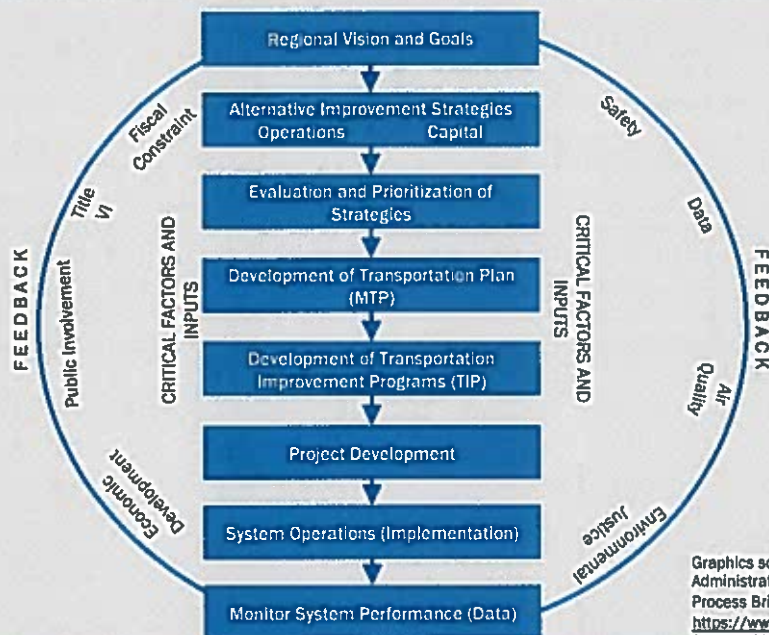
Regional Vision and Goals

Alternative Improvement Strategies
Operations Capital

Evaluation and Prioritization of Strategies

Development of Transportation Plan (MTP)

Development of Transportation Improvement Programs (TIP)

Project Development

System Operations (Implementation)

Monitor System Performance (Data)

FEEDBACK

Fiscal Constraint

Title VI

Public Involvement

Economic Development

CRITICAL FACTORS AND INPUTS

CRITICAL FACTORS AND INPUTS

Safety

Data

Air Quality

Environmental Justice

FEEDBACK

Graphics so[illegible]
Administrat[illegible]
Process Bri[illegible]
https://ww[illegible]